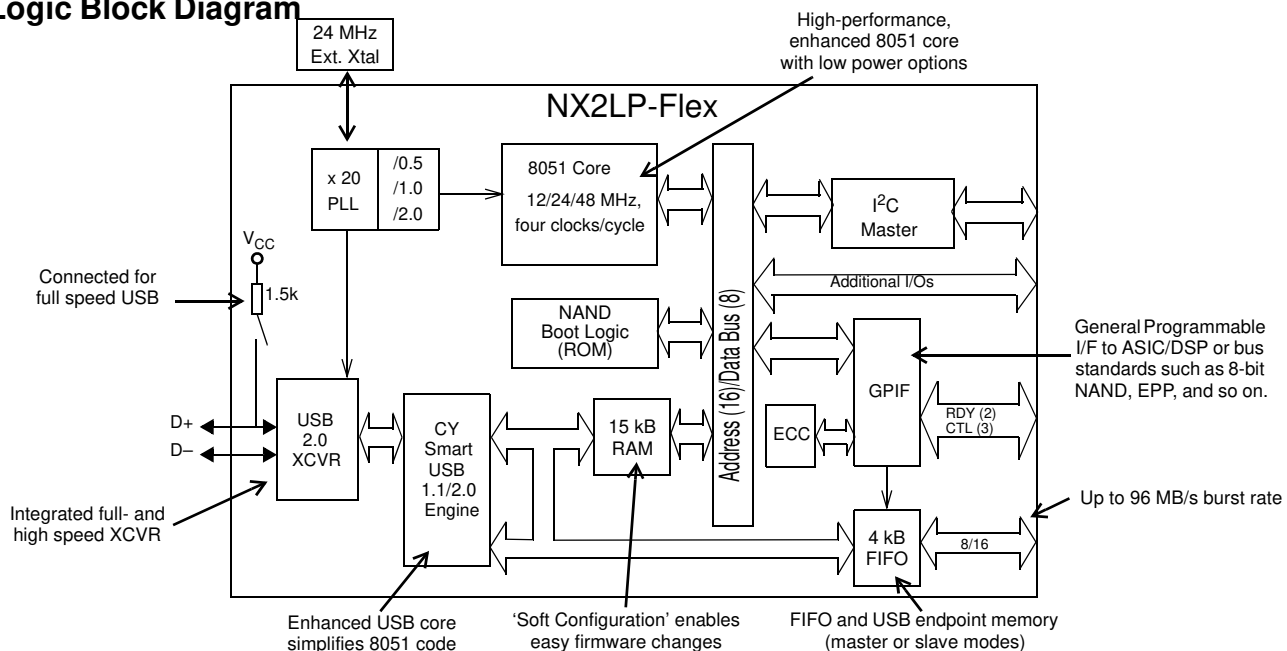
Logic Block Diagram

24 MHz Ext. Xtal

High-performance, enhanced 8051 core with low power options

NX2LP-Flex

x 20 PLL

/0.5 /1.0 /2.0

8051 Core 12/24/48 MHz, four clocks/cycle

$I^2C$ Master

$V_{CC}$

1.5k

Connected for full speed USB

Additional I/Os

NAND Boot Logic (ROM)

Address (16)/Data Bus (8)

GPIF

General Programmable I/F to ASIC/DSP or bus standards such as 8-bit NAND, EPP, and so on.

D+

D–

USB 2.0 XCVR

CY Smart USB 1.1/2.0 Engine

15 kB RAM

ECC

RDY (2) CTL (3)

4 kB FIFO

8/16

Up to 96 MB/s burst rate

Integrated full- and high speed XCVR

Enhanced USB core simplifies 8051 code

'Soft Configuration' enables easy firmware changes

FIFO and USB endpoint memory (master or slave modes)